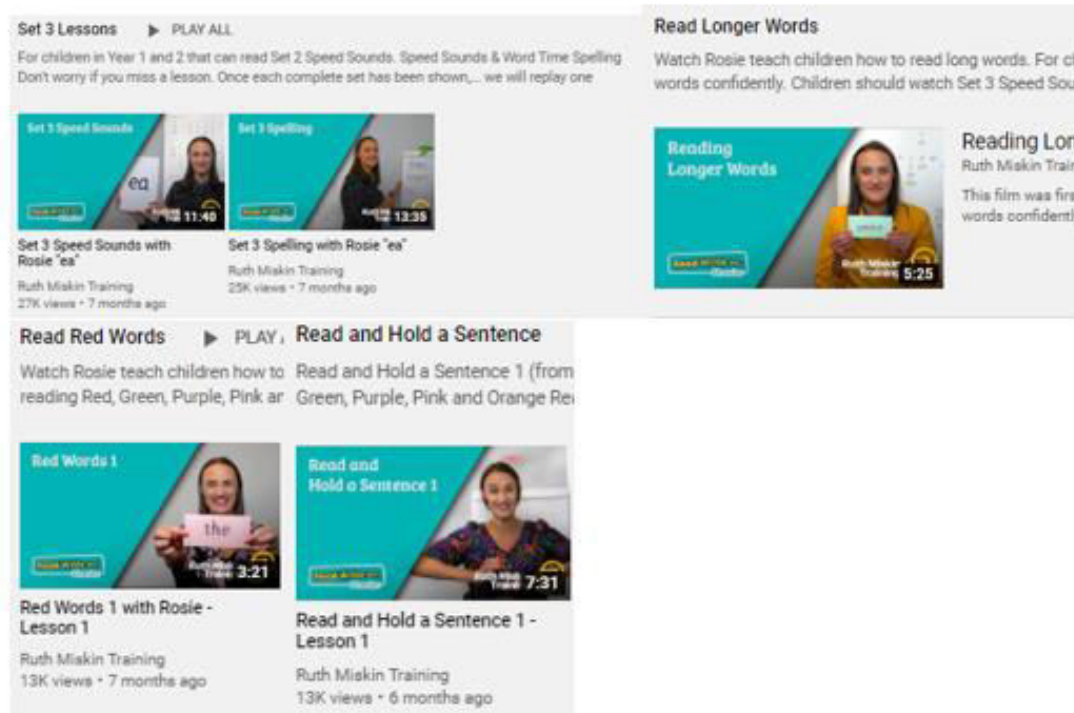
Set 3 Lessons ▶ PLAY ALL

For children in Year 1 and 2 that can read Set 2 Speed Sounds. Speed Sounds & Word Time Spelling Don't worry if you miss a lesson. Once each complete set has been shown,... we will replay one

Set 3 Speed Sounds

ea

11:40

Set 3 Speed Sounds with Rosie "ea"

Ruth Miskin Training

27K views • 7 months ago

Set 3 Spelling

13:35

Set 3 Spelling with Rosie "ea"

Ruth Miskin Training

25K views • 7 months ago

Read Longer Words

Watch Rosie teach children how to read long words. For c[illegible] words confidently. Children should watch Set 3 Speed Sou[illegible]

Reading Longer Words

5:25

Reading Lon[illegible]

Ruth Miskin Trai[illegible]

This film was firs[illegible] words confident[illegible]

Read Red Words ▶ PLAY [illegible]

Watch Rosie teach children how to reading Red, Green, Purple, Pink ar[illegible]

Red Words 1

the

3:21

Red Words 1 with Rosie - Lesson 1

Ruth Miskin Training

13K views • 7 months ago

Read and Hold a Sentence

Read and Hold a Sentence 1 (from Green, Purple, Pink and Orange Re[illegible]

Read and Hold a Sentence 1

7:31

Read and Hold a Sentence 1 - Lesson 1

Ruth Miskin Training

13K views • 6 months ago